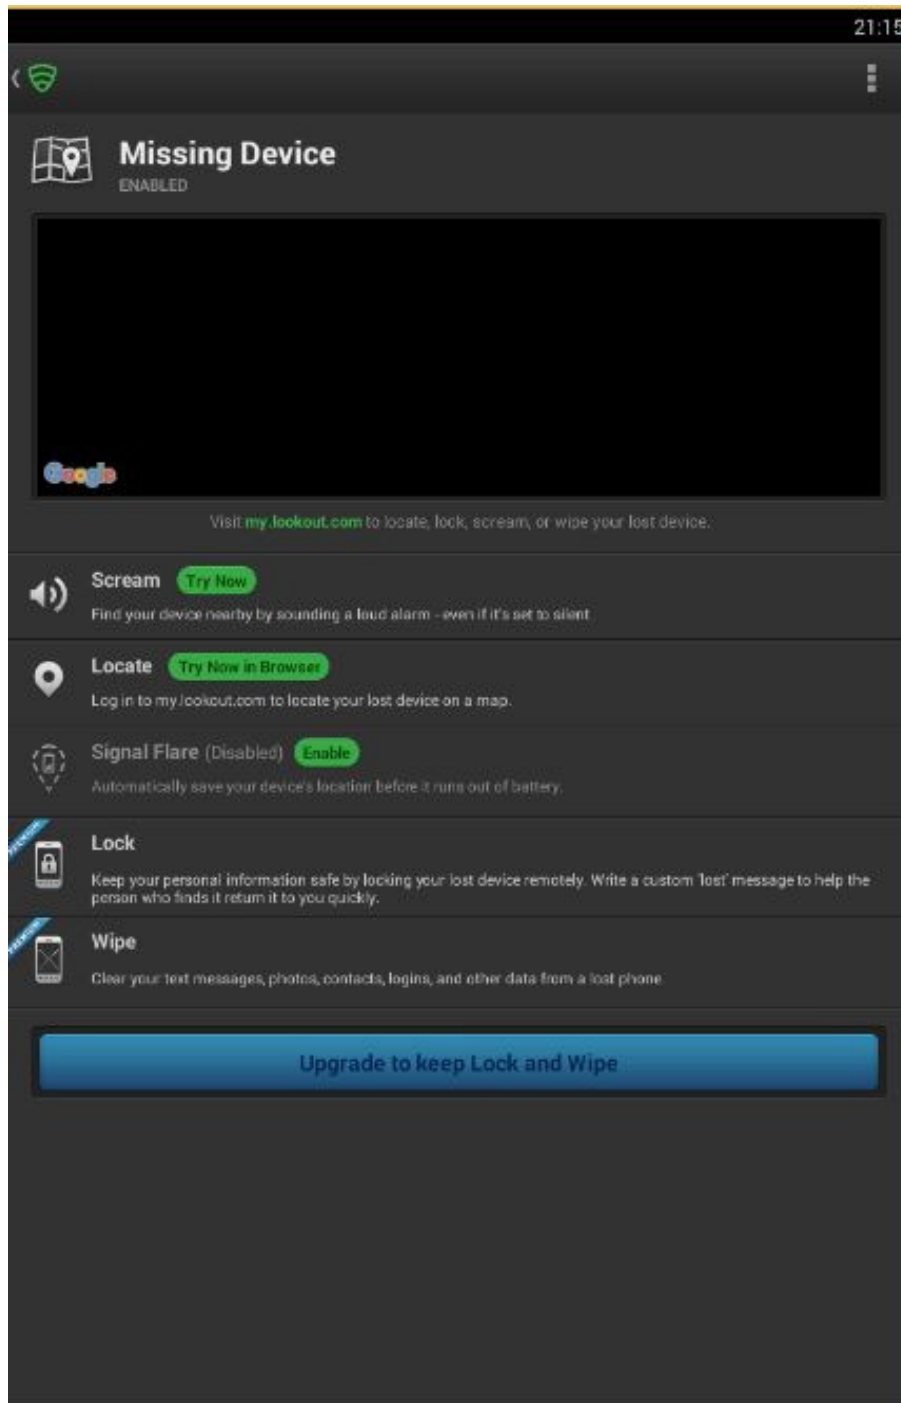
21:15

Missing Device
ENABLED

Google

Visit my.lookout.com to locate, lock, scream, or wipe your lost device.

Scream Try Now
Find your device nearby by sounding a loud alarm - even if it's set to silent

Locate Try Now in Browser
Log in to my.lookout.com to locate your lost device on a map.

Signal Flare (Disabled) Enable
Automatically save your device's location before it runs out of battery.

PREMIUM
Lock
Keep your personal information safe by locking your lost device remotely. Write a custom 'lost' message to help the person who finds it return it to you quickly.

PREMIUM
Wipe
Clear your text messages, photos, contacts, logins, and other data from a lost phone

Upgrade to keep Lock and Wipe